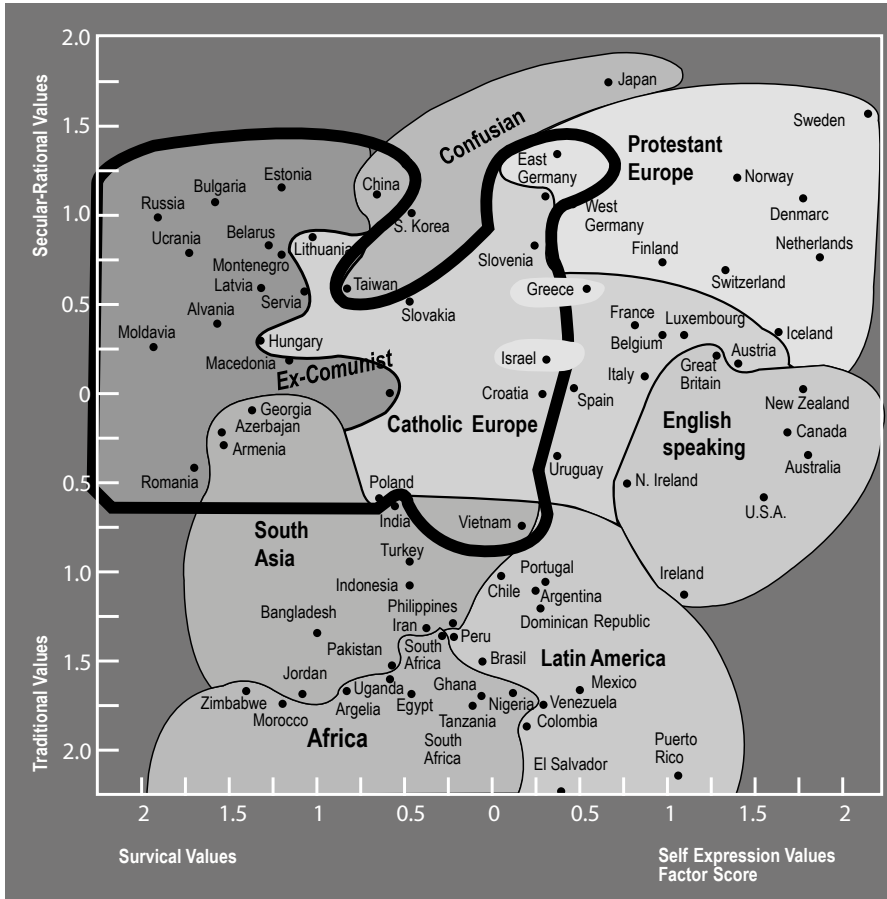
Secular-Rational Values

Traditional Values

2.0
1.5
1.0
0.5
0
0.5
1.0
1.5
2.0

Japan
Sweden
Confusian
Protestant Europe
East Germany
Norway
China
Estonia
Bulgaria
Russia
Denmarc
West Germany
S. Korea
Ucrania
Belarus
Netherlands
Lithuania
Finland
Slovenia
Montenegro
Latvia
Switzerland
Taiwan
Servia
Greece
Alvania
Slovakia
France
Luxembourg
Iceland
Hungary
Moldavia
Belgium
Austria
Israel
Macedonia
Great Britain
Ex-Comunist
Italy
Croatia
Spain
New Zealand
Georgia
Azerbajan
Catholic Europe
English speaking
Canada
Armenia
Australia
Uruguay
Romania
N. Ireland
Poland
U.S.A.
India
South Asia
Vietnam
Turkey
Portugal
Ireland
Chile
Indonesia
Argentina
Philippines
Bangladesh
Dominican Republic
Iran
Peru
Pakistan
South Africa
Brasil
Latin America
Jordan
Ghana
Mexico
Uganda
Zimbabwe
Nigeria
Venezuela
Argelia
Egypt
Morocco
Tanzania
Colombia
Africa
South Africa
Puerto Rico
El Salvador

2
1.5
1
0.5
0
0.5
1
1.5
2

Survical Values

Self Expression Values Factor Score